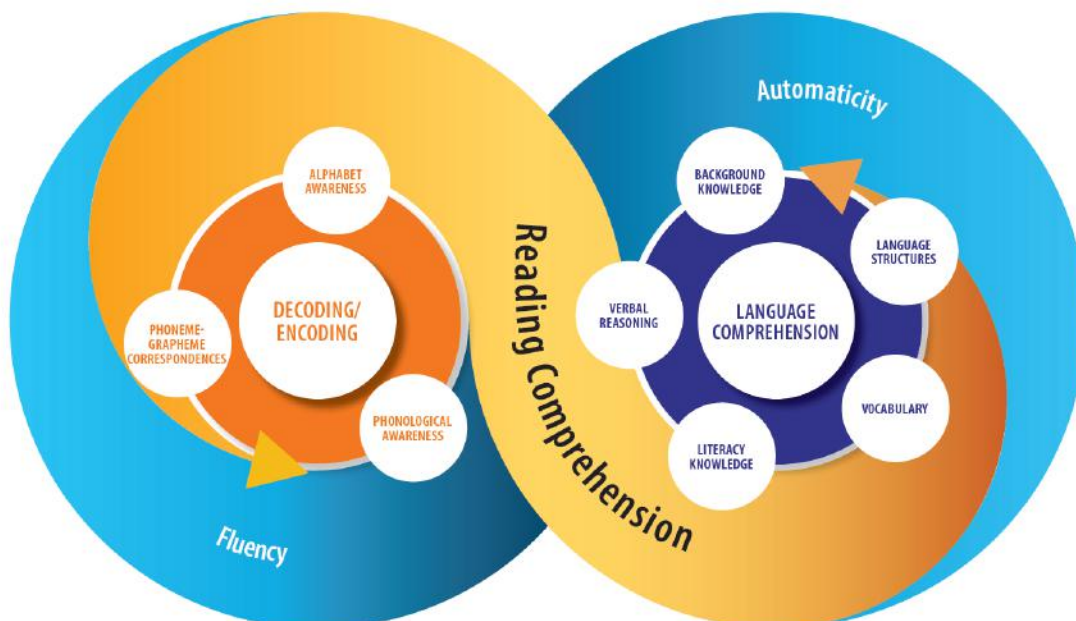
Automaticity

ALPHABET AWARENESS

DECODING/ ENCODING

PHONEME-GRAPHEME CORRESPONDENCES

PHONOLOGICAL AWARENESS

Reading Comprehension

BACKGROUND KNOWLEDGE

LANGUAGE STRUCTURES

VERBAL REASONING

LANGUAGE COMPREHENSION

VOCABULARY

LITERACY KNOWLEDGE

Fluency